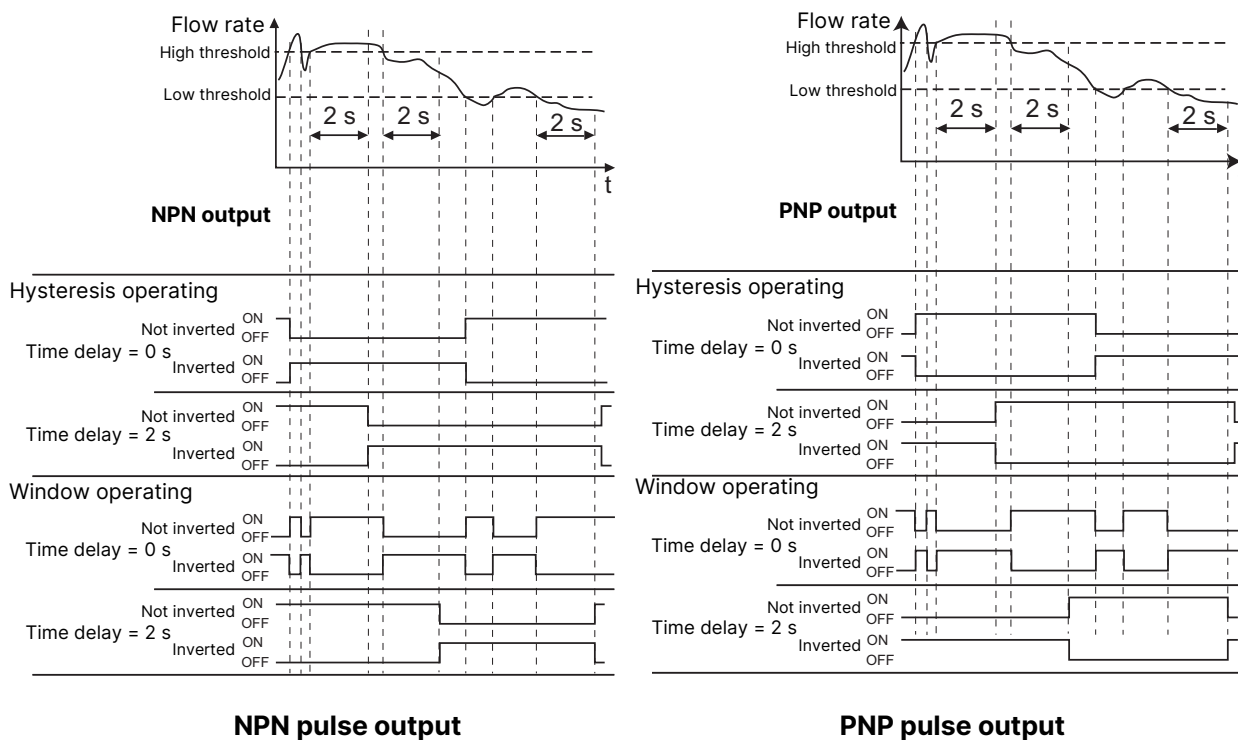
Flow rate
High threshold
Low threshold
2 s
2 s
2 s
t

NPN output

Hysteresis operating
Not inverted ON OFF
Time delay = 0 s
Inverted ON OFF
Not inverted ON OFF
Time delay = 2 s
Inverted ON OFF

Window operating
Not inverted ON OFF
Time delay = 0 s
Inverted ON OFF
Not inverted ON OFF
Time delay = 2 s
Inverted ON OFF

NPN pulse output

Flow rate
High threshold
Low threshold
2 s
2 s
2 s

PNP output

Hysteresis operating
Not inverted ON OFF
Time delay = 0 s
Inverted ON OFF
Not inverted ON OFF
Time delay = 2 s
Inverted ON OFF

Window operating
Not inverted ON OFF
Time delay = 0 s
Inverted ON OFF
Not inverted ON OFF
Time delay = 2 s
Inverted ON OFF

PNP pulse output